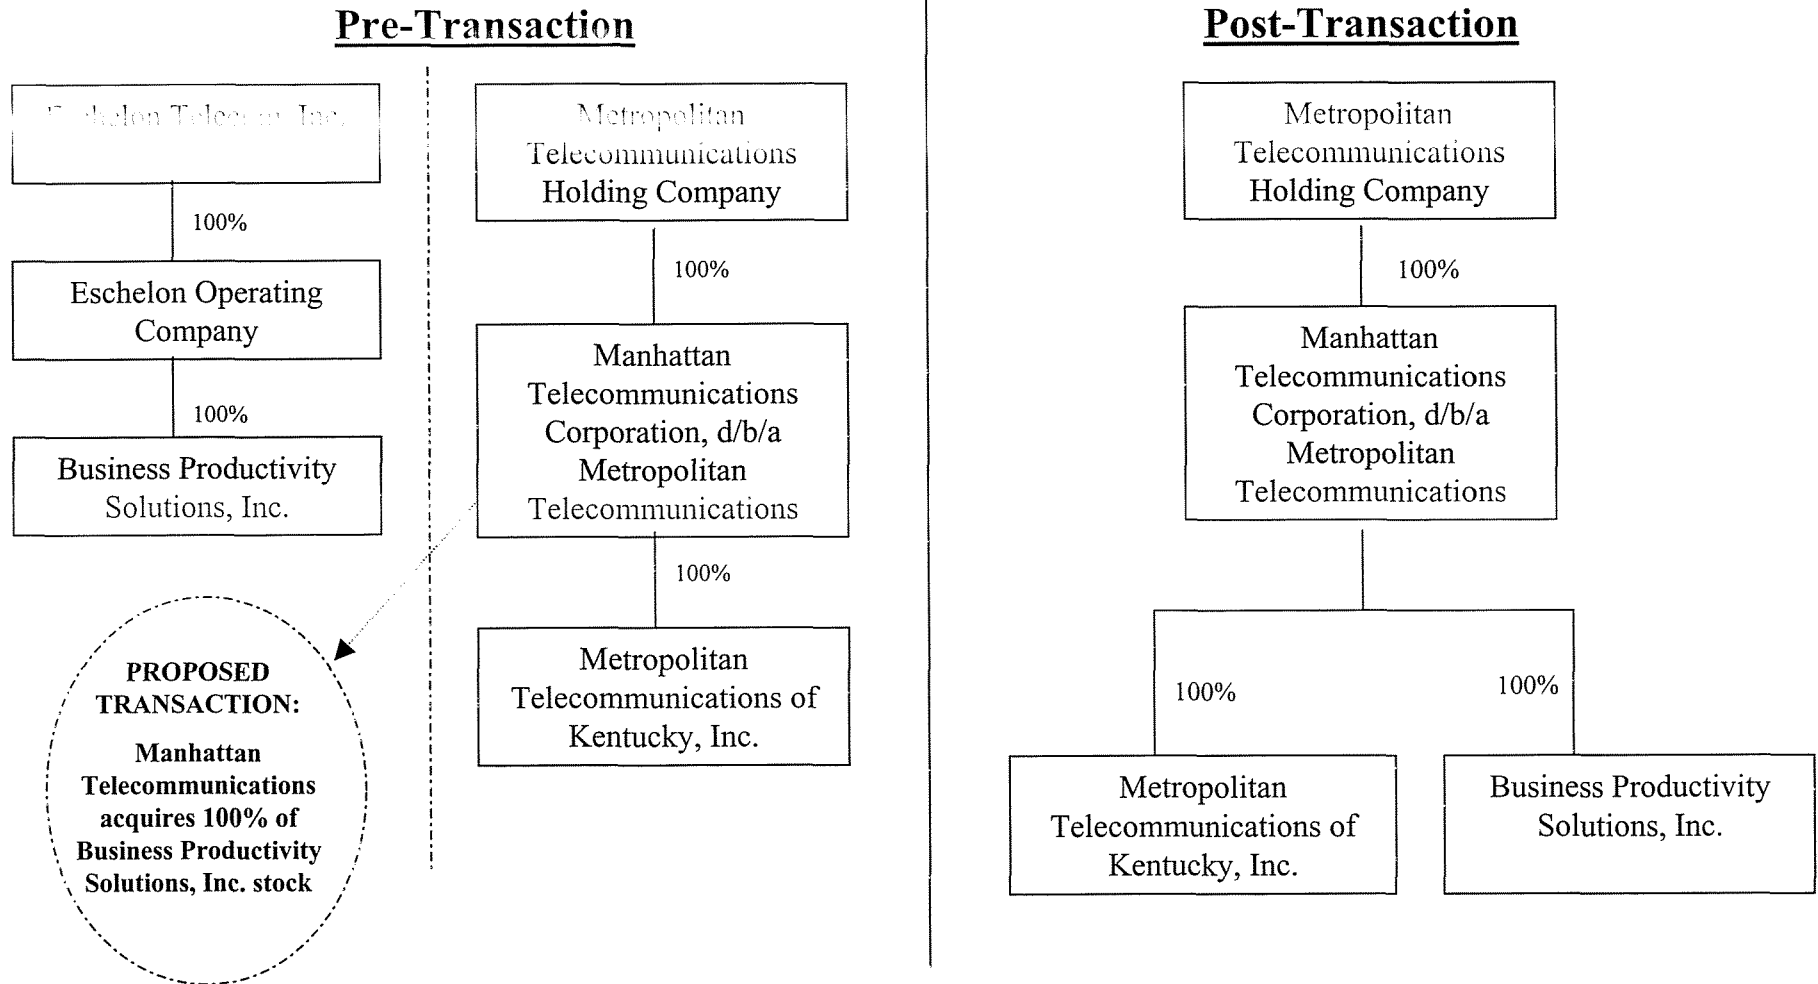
Pre-Transaction

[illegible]helon Telecom, Inc.

100%

Eschelon Operating Company

100%

Business Productivity Solutions, Inc.

Metropolitan Telecommunications Holding Company

100%

Manhattan Telecommunications Corporation, d/b/a Metropolitan Telecommunications

100%

Metropolitan Telecommunications of Kentucky, Inc.

PROPOSED TRANSACTION:

Manhattan Telecommunications acquires 100% of Business Productivity Solutions, Inc. stock

Post-Transaction

Metropolitan Telecommunications Holding Company

100%

Manhattan Telecommunications Corporation, d/b/a Metropolitan Telecommunications

100%

100%

Metropolitan Telecommunications of Kentucky, Inc.

Business Productivity Solutions, Inc.